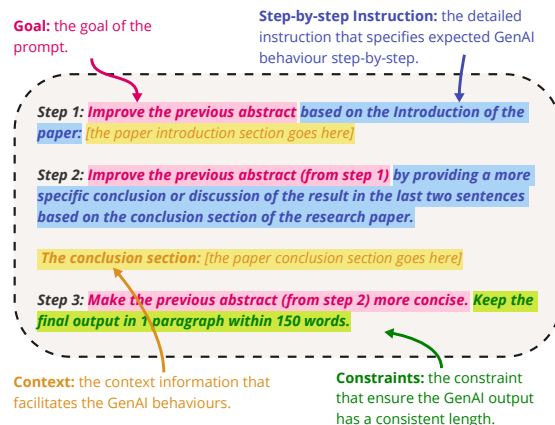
**Goal:** the goal of the prompt.

**Step-by-step Instruction:** the detailed instruction that specifies expected GenAI behaviour step-by-step.

*Step 1: Improve the previous abstract based on the Introduction of the paper: [the paper introduction section goes here]*

*Step 2: Improve the previous abstract (from step 1) by providing a more specific conclusion or discussion of the result in the last two sentences based on the conclusion section of the research paper.*

*The conclusion section: [the paper conclusion section goes here]*

*Step 3: Make the previous abstract (from step 2) more concise. Keep the final output in 1 paragraph within 150 words.*

**Context:** the context information that facilitates the GenAI behaviours.

**Constraints:** the constraint that ensure the GenAI output has a consistent length.